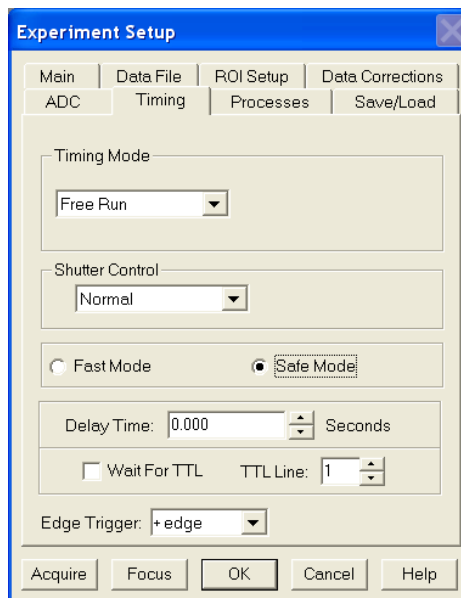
Experiment Setup

Main | Data File | ROI Setup | Data Corrections
ADC | Timing | Processes | Save/Load

Timing Mode
Free Run

Shutter Control
Normal

Fast Mode
Safe Mode

Delay Time: 0.000 Seconds

Wait For TTL TTL Line: 1

Edge Trigger: + edge

Acquire Focus OK Cancel Help